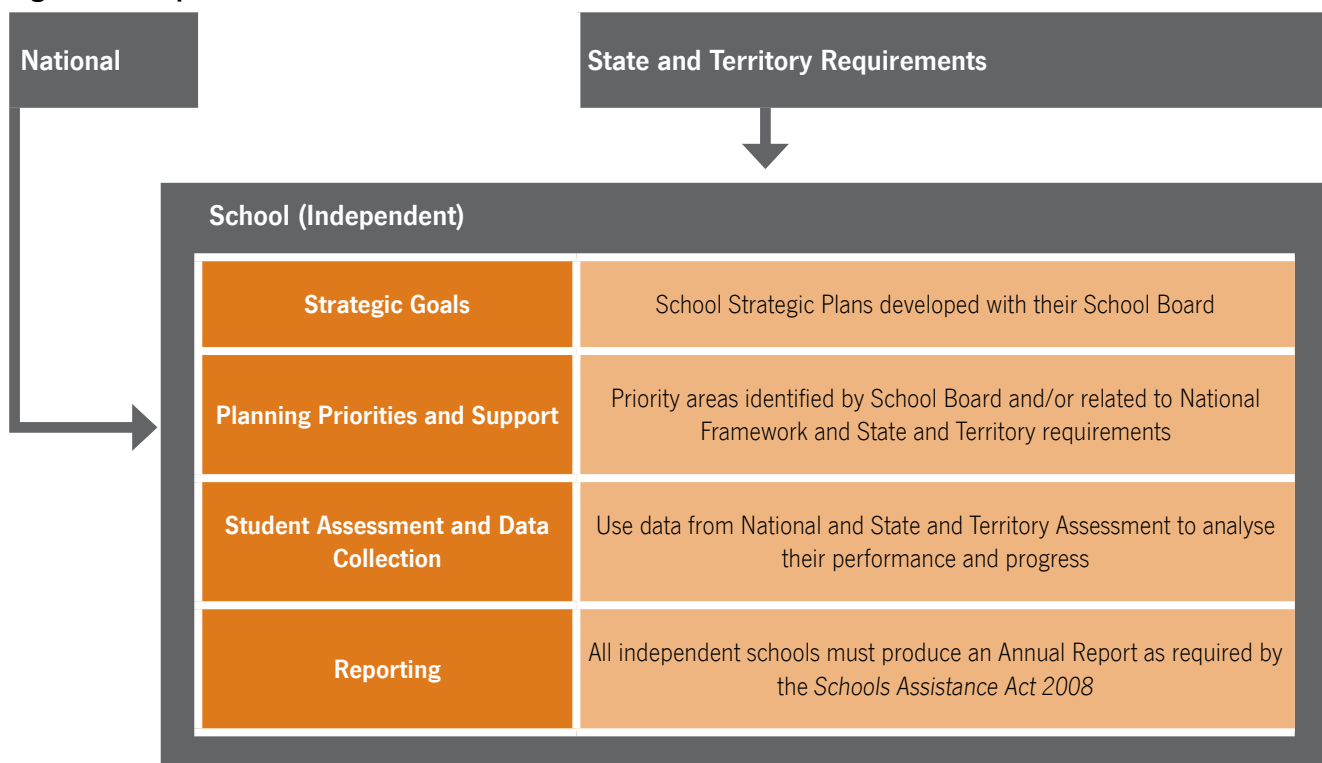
National

State and Territory Requirements

School (Independent)

| | |
|---|---|
| Strategic Goals | School Strategic Plans developed with their School Board |
| Planning Priorities and Support | Priority areas identified by School Board and/or related to National Framework and State and Territory requirements |
| Student Assessment and Data Collection | Use data from National and State and Territory Assessment to analyse their performance and progress |
| Reporting | All independent schools must produce an Annual Report as required by the *Schools Assistance Act 2008* |